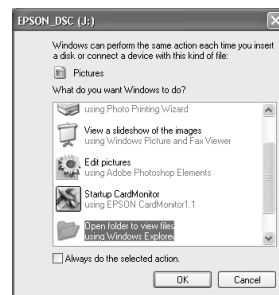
EPSON_DSC (J:)

Windows can perform the same action each time you insert a disk or connect a device with this kind of file:

Pictures

What do you want Windows to do?

using Photo Printing Wizard

View a slideshow of the images
using Windows Picture and Fax Viewer

Edit pictures
using Adobe Photoshop Elements

Startup CardMonitor
using EPSON CardMonitor1.1

Open folder to view files
using Windows Explorer

Always do the selected action.

OK

Cancel